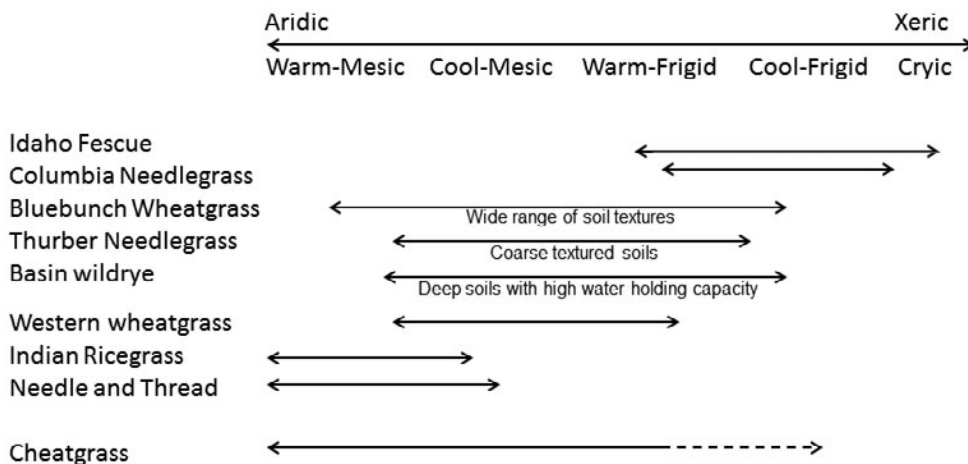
Aridic

Xeric

Warm-Mesic Cool-Mesic Warm-Frigid Cool-Frigid Cryic

Idaho Fescue

Columbia Needlegrass

Bluebunch Wheatgrass

Wide range of soil textures

Thurber Needlegrass

Coarse textured soils

Basin wildrye

Deep soils with high water holding capacity

Western wheatgrass

Indian Ricegrass

Needle and Thread

Cheatgrass